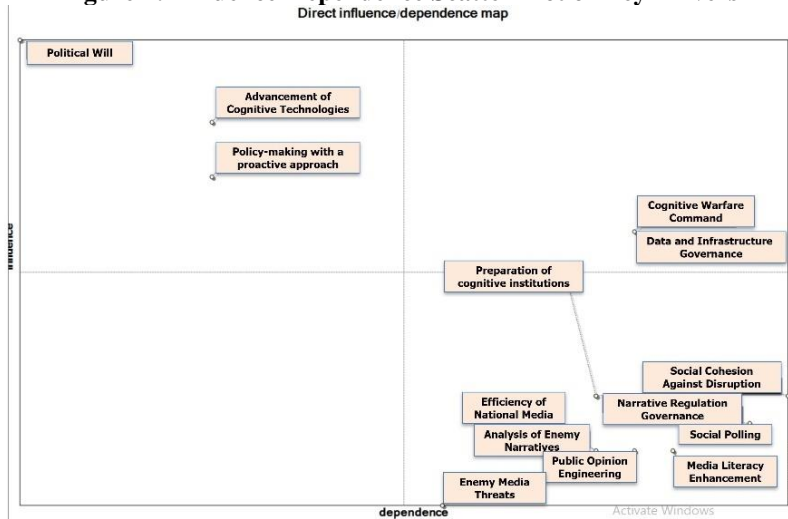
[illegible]
Direct influence/dependence map

Political Will

Advancement of Cognitive Technologies

Policy-making with a proactive approach

influence

Cognitive Warfare Command

Data and Infrastructure Governance

Preparation of cognitive institutions

Social Cohesion Against Disruption

Efficiency of National Media

Narrative Regulation Governance

Analysis of Enemy Narratives

Social Polling

Public Opinion Engineering

Media Literacy Enhancement

Enemy Media Threats

dependence

Activate Windows